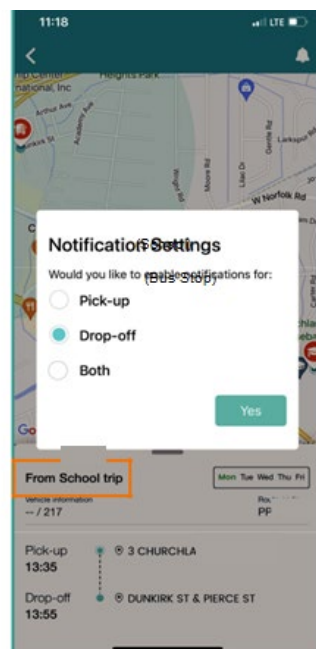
11:18

LTE

Heights Park

national, Inc

Arthur Ave

Dunkirk St

W Norfolk Rd

Notification Settings

(Bus Stop)

Would you like to enable notifications for:

Pick-up

Drop-off

Both

Yes

From School trip

Mon Tue Wed Thu Fri

Vehicle information

-- / 217

Rou

PP

Pick-up

13:35

3 CHURCHLA

Drop-off

13:55

DUNKIRK ST & PIERCE ST